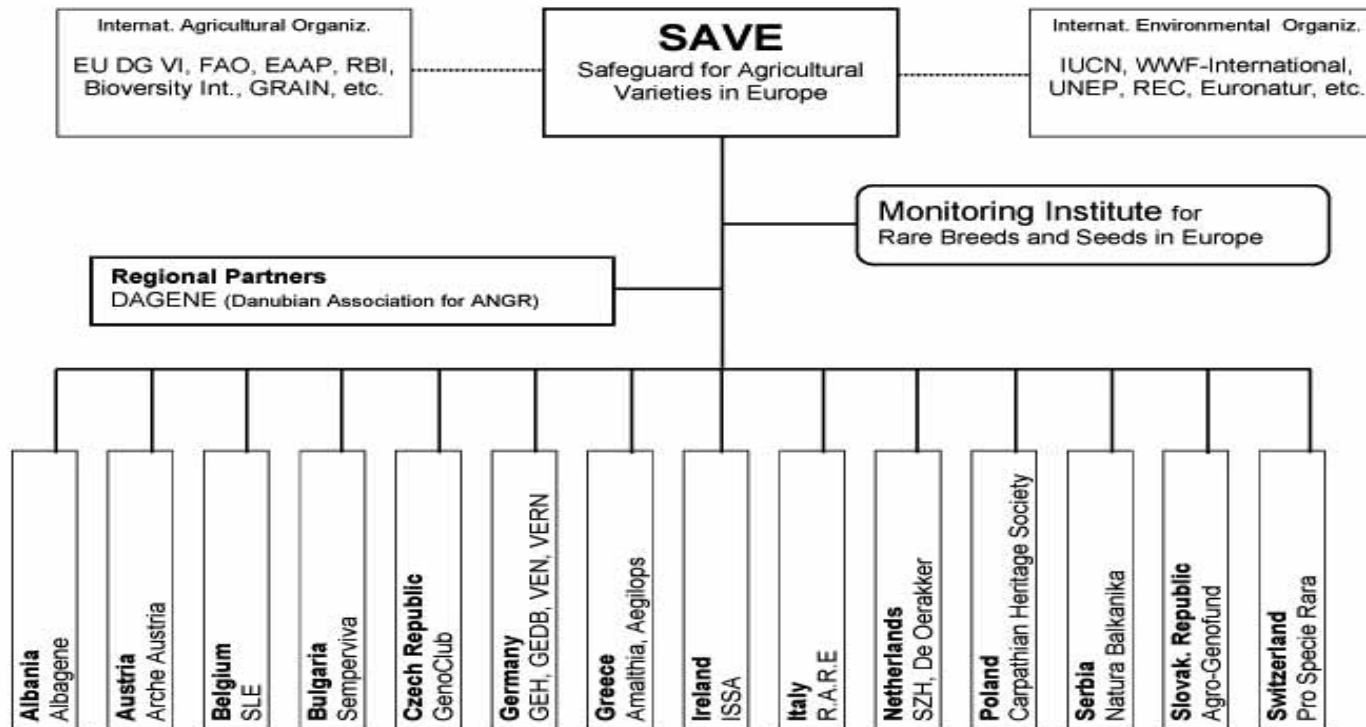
Internat. Agricultural Organiz.
EU DG VI, FAO, EAAP, RBI, Bioversity Int., GRAIN, etc.

SAVE
Safeguard for Agricultural Varieties in Europe

Internat. Environmental Organiz.
IUCN, WWF-International, UNEP, REC, Euronatur, etc.

Monitoring Institute for Rare Breeds and Seeds in Europe

Regional Partners
DAGENE (Danubian Association for ANGR)

Albania
Albagene

Austria
Arche Austria

Belgium
SLE

Bulgaria
Semperviva

Czech Republic
GenoClub

Germany
GEH, GEDB, VEN, VERN

Greece
Amalthia, Aegilops

Ireland
ISSA

Italy
R.A.R.E.

Netherlands
SZH, De Oerakker

Poland
Carpathian Heritage Society

Serbia
Natura Balkanika

Slovak. Republic
Agro-Genofund

Switzerland
Pro Specie Rara